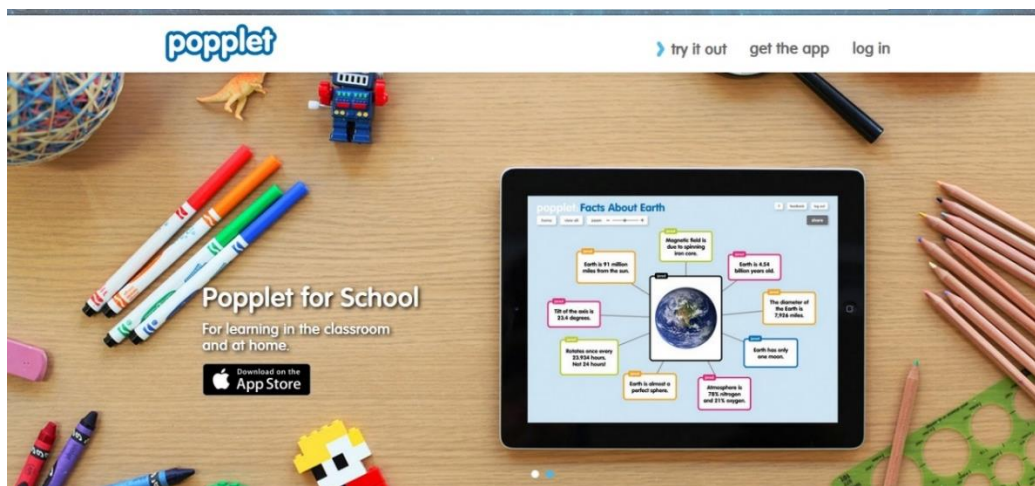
popplet

try it out get the app log in

Popplet for School

For learning in the classroom and at home.

Download on the App Store

popplet Facts About Earth

Magnetic field is due to spinning iron core.

Earth is 91 million miles from the sun.

Earth is 4.54 billion years old.

The diameter of the Earth is 7,926 miles.

Tilt of the axis is 23.4 degrees.

Earth has only one moon.

Rotates once every 23.934 hours. Not 24 hours!

Earth is almost a perfect sphere.

Atmosphere is 78% nitrogen and 21% oxygen.

share